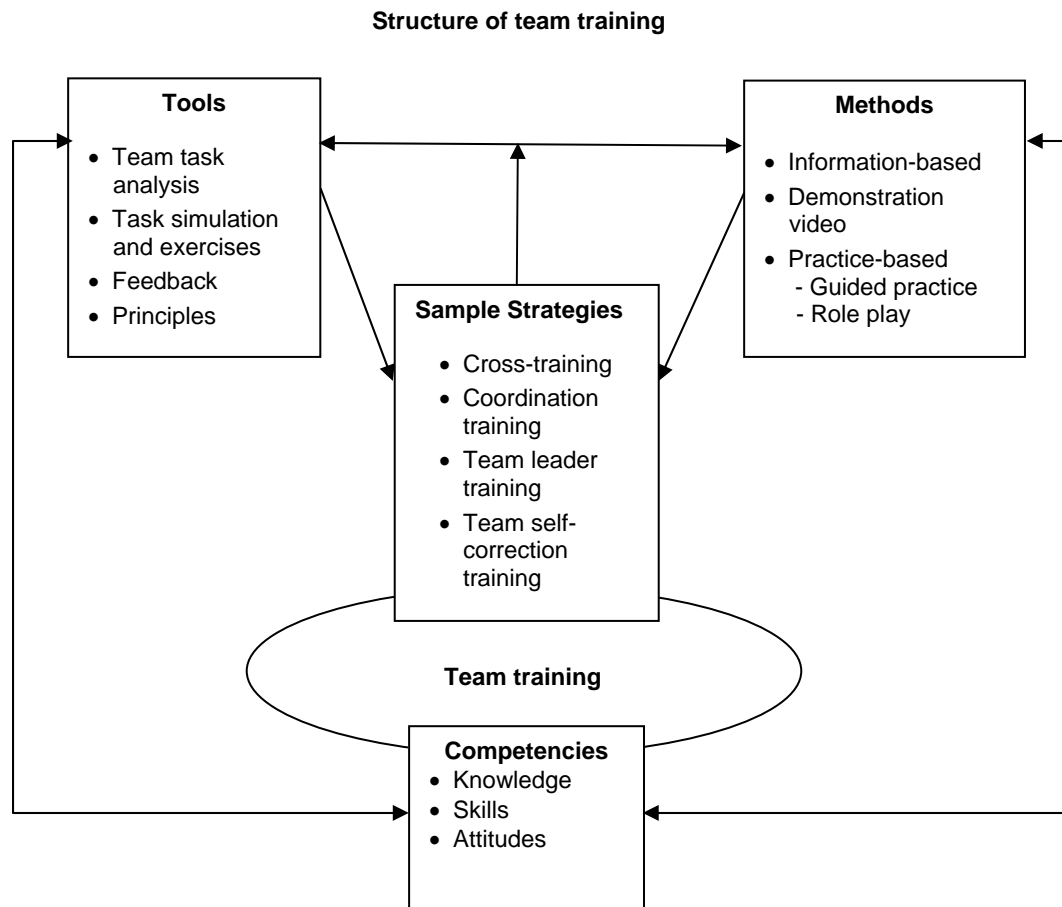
Structure of team training

Tools
- Team task analysis
- Task simulation and exercises
- Feedback
- Principles

Methods
- Information-based
- Demonstration video
- Practice-based
  - Guided practice
  - Role play

Sample Strategies
- Cross-training
- Coordination training
- Team leader training
- Team self-correction training

Team training

Competencies
- Knowledge
- Skills
- Attitudes